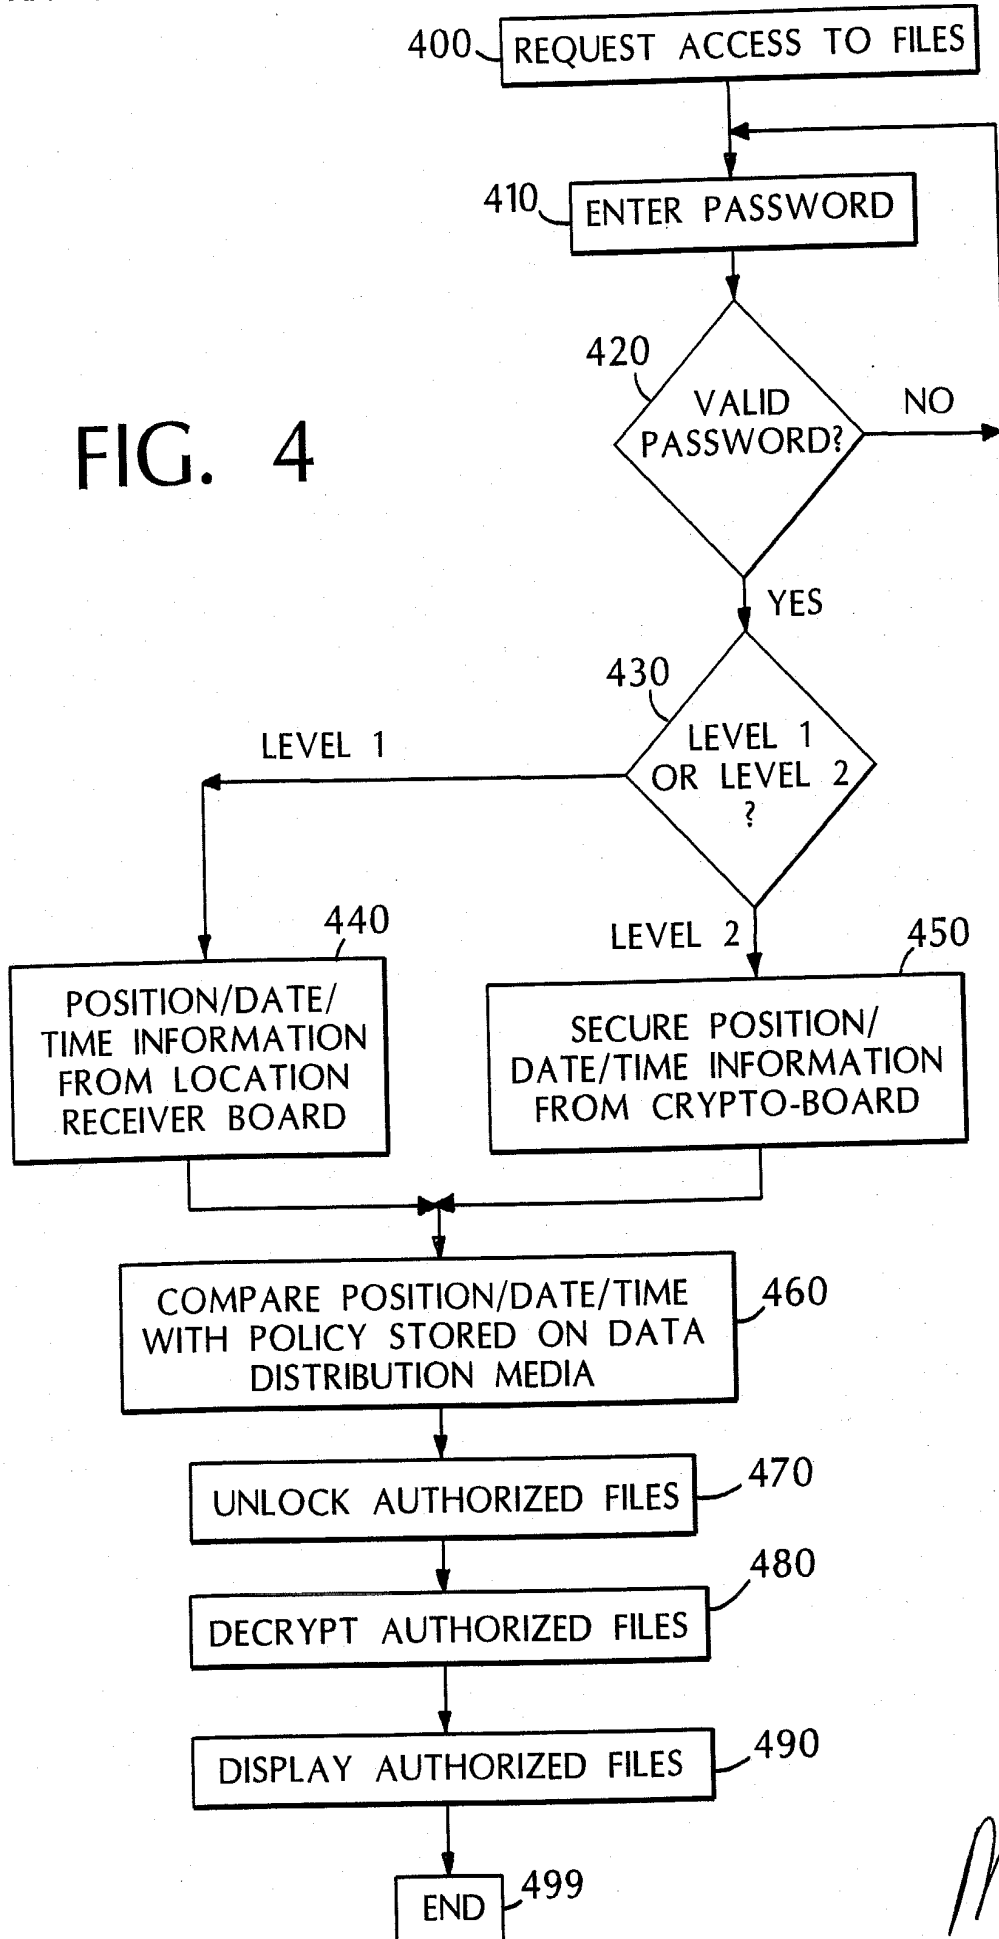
FIG. 4

400 REQUEST ACCESS TO FILES

410 ENTER PASSWORD

420 VALID PASSWORD?

NO

YES

430 LEVEL 1 OR LEVEL 2 ?

LEVEL 1

LEVEL 2

440 POSITION/DATE/ TIME INFORMATION FROM LOCATION RECEIVER BOARD

450 SECURE POSITION/ DATE/TIME INFORMATION FROM CRYPTO-BOARD

460 COMPARE POSITION/DATE/TIME WITH POLICY STORED ON DATA DISTRIBUTION MEDIA

470 UNLOCK AUTHORIZED FILES

480 DECRYPT AUTHORIZED FILES

490 DISPLAY AUTHORIZED FILES

499 END